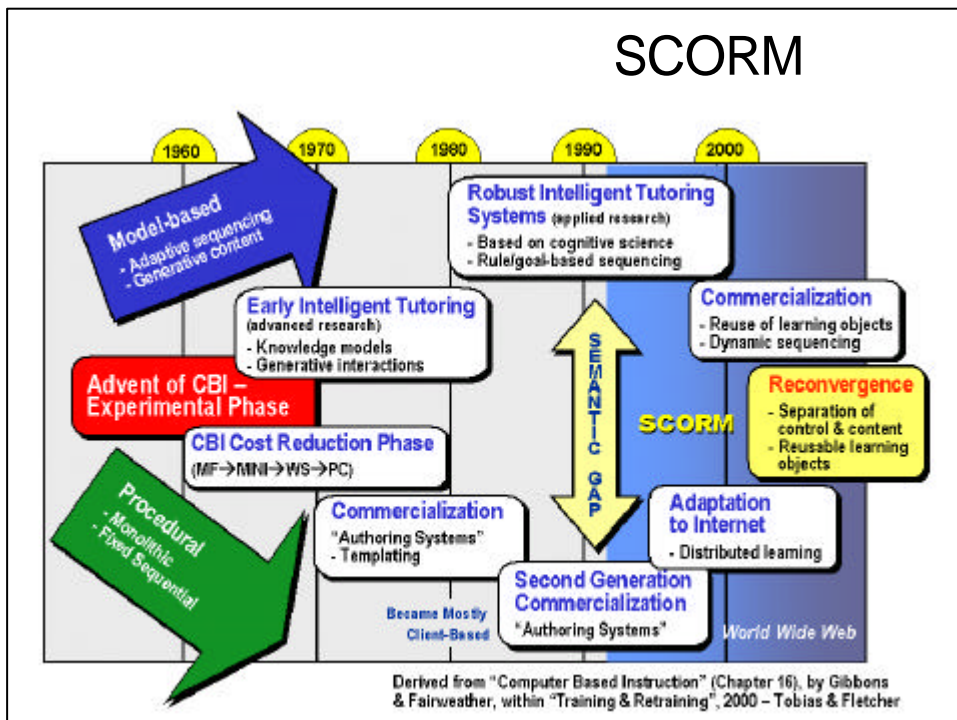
SCORM

1960
1970
1980
1990
2000

Model-based
- Adaptive sequencing
- Generative content

Robust Intelligent Tutoring Systems (applied research)
- Based on cognitive science
- Rule/goal-based sequencing

Early Intelligent Tutoring (advanced research)
- Knowledge models
- Generative interactions

Commercialization
- Reuse of learning objects
- Dynamic sequencing

Advent of CBI – Experimental Phase

SEMANTIC GAP

Reconvergence
- Separation of control & content
- Reusable learning objects

SCORM

CBI Cost Reduction Phase
(MF→MINI→WS→PC)

Procedural
- Monolithic
- Fixed Sequential

Commercialization
"Authoring Systems"
- Templating

Adaptation to Internet
- Distributed learning

Second Generation Commercialization
"Authoring Systems"

Became Mostly Client-Based

World Wide Web

Derived from "Computer Based Instruction" (Chapter 16), by Gibbons & Fairweather, within "Training & Retraining", 2000 – Tobias & Fletcher